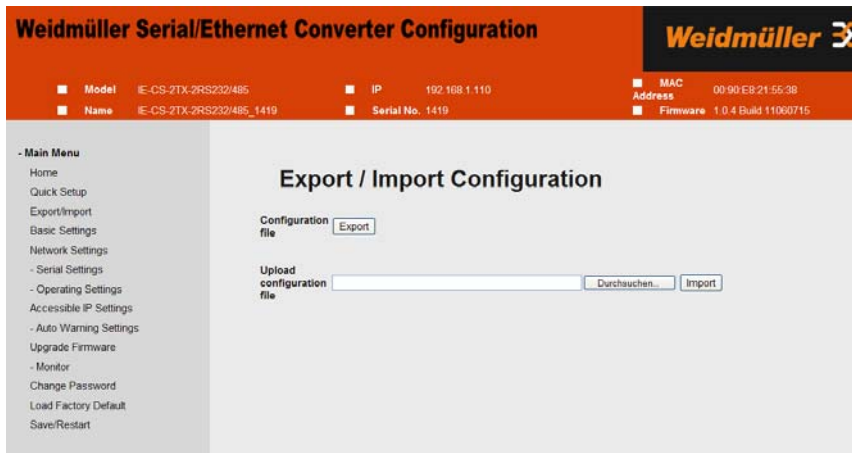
Weidmüller Serial/Ethernet Converter Configuration

Weidmüller

Model IE-CS-2TX-2RS232/485
Name IE-CS-2TX-2RS232/485_1419
IP 192.168.1.110
Serial No. 1419
MAC Address 00:90:E8:21:55:38
Firmware 1.0.4 Build 11060715

- Main Menu
Home
Quick Setup
Export/Import
Basic Settings
Network Settings
- Serial Settings
- Operating Settings
Accessible IP Settings
- Auto Warning Settings
Upgrade Firmware
- Monitor
Change Password
Load Factory Default
Save/Restart

Export / Import Configuration

Configuration file Export

Upload configuration file Durchsuchen... Import